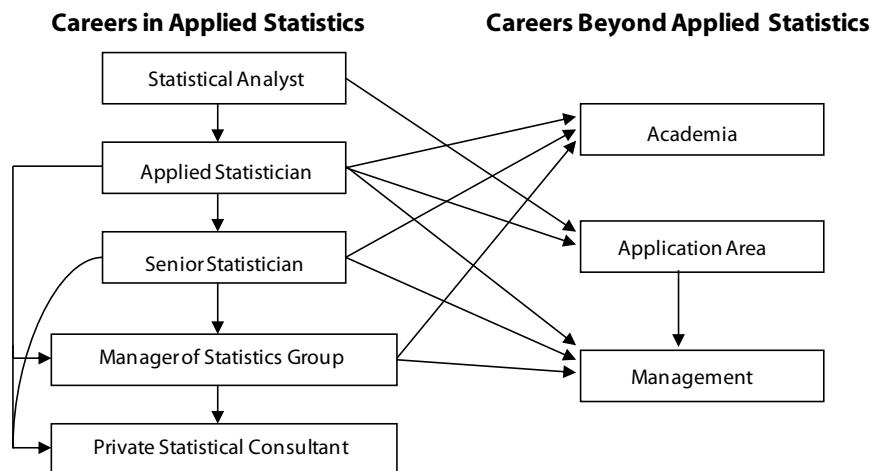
Careers in Applied Statistics

Careers Beyond Applied Statistics

Statistical Analyst

Applied Statistician

Senior Statistician

Manager of Statistics Group

Private Statistical Consultant

Academia

Application Area

Management